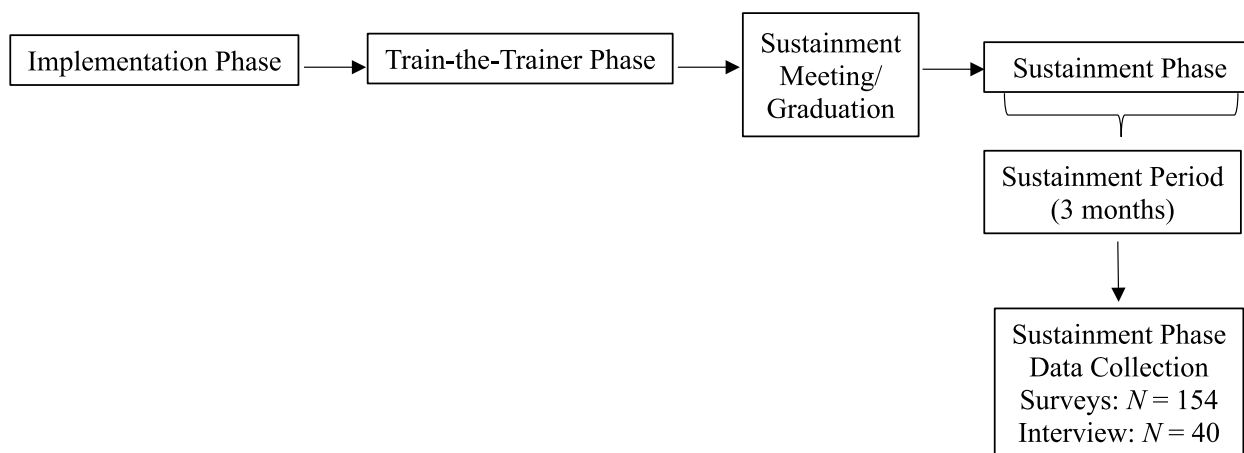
Implementation Phase

Train-the-Trainer Phase

Sustainment Meeting/ Graduation

Sustainment Phase

Sustainment Period (3 months)

Sustainment Phase Data Collection Surveys: $N = 154$ Interview: $N = 40$